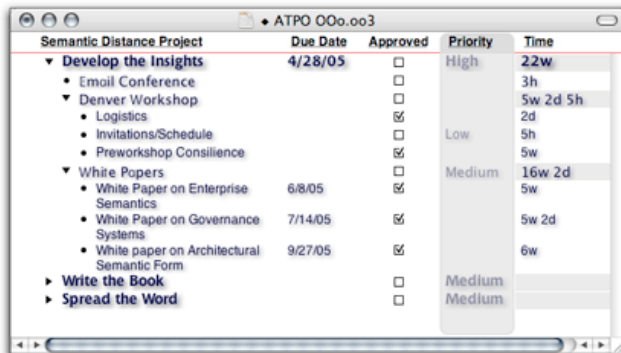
◆ ATPO OOo.oo3

| Semantic Distance Project | Due Date | Approved | Priority | Time |
|---|---|---|---|---|
| ▼ Develop the Insights | 4/28/05 | ☐ | High | 22w |
| • Emoil Conference | | ☐ | | 3h |
| ▼ Denver Workshop | | ☐ | | 5w 2d 5h |
| • Logistics | | ☑ | | 2d |
| • Invitations/Schedule | | ☐ | Low | 5h |
| • Preworkshop Consilience | | ☑ | | 5w |
| ▼ White Popers | | ☐ | Medium | 16w 2d |
| • White Paper on Enterprise Semantics | 6/8/05 | ☑ | | 5w |
| • White Paper on Governance Systems | 7/14/05 | ☑ | | 5w 2d |
| • White paper on Architectural Semantic Form | 9/27/05 | ☑ | | 6w |
| ▶ Write the Book | | ☐ | Medium | |
| ▶ Spread the Word | | ☐ | Medium | |